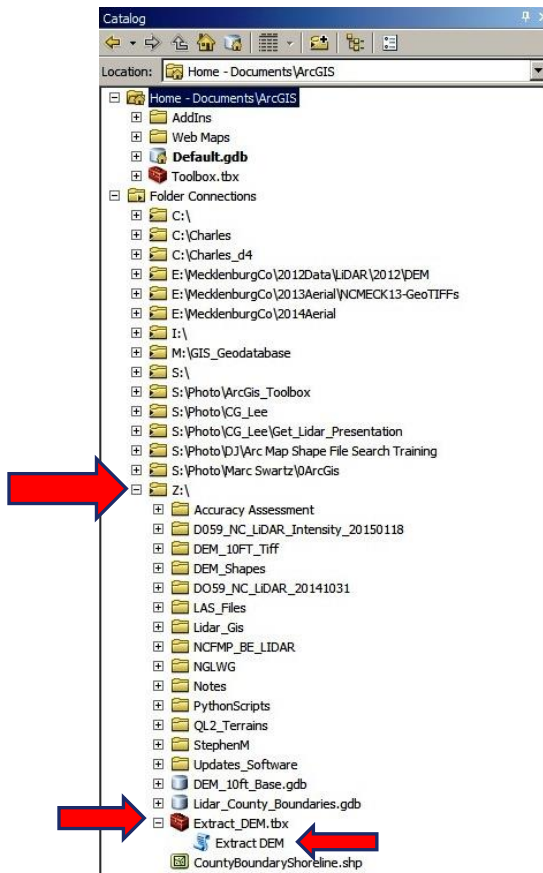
Catalog

Location: Home - Documents\ArcGIS

Home - Documents\ArcGIS
AddIns
Web Maps
Default.gdb
Toolbox.tbx
Folder Connections
C:\
C:\Charles
C:\Charles_d4
E:\MecklenburgCo\2012Data\LiDAR\2012\DEM
E:\MecklenburgCo\2013Aerial\NCMECK13-GeoTIFFs
E:\MecklenburgCo\2014Aerial
I:\
M:\GIS_Geodatabase
S:\
S:\Photo\ArcGis_Toolbox
S:\Photo\CG_Lee
S:\Photo\CG_Lee\Get_Lidar_Presentation
S:\Photo\DJ\Arc Map Shape File Search Training
S:\Photo\Marc Swartz\0ArcGis
Z:\
Accuracy Assessment
D059_NC_LiDAR_Intensity_20150118
DEM_10FT_Tiff
DEM_Shapes
DO59_NC_LiDAR_20141031
LAS_Files
Lidar_Gis
NCFMP_BE_LIDAR
NGLWG
Notes
PythonScripts
QL2_Terrains
StephenM
Updates_Software
DEM_10ft_Base.gdb
Lidar_County_Boundaries.gdb
Extract_DEM.tbx
Extract DEM
CountyBoundaryShoreline.shp